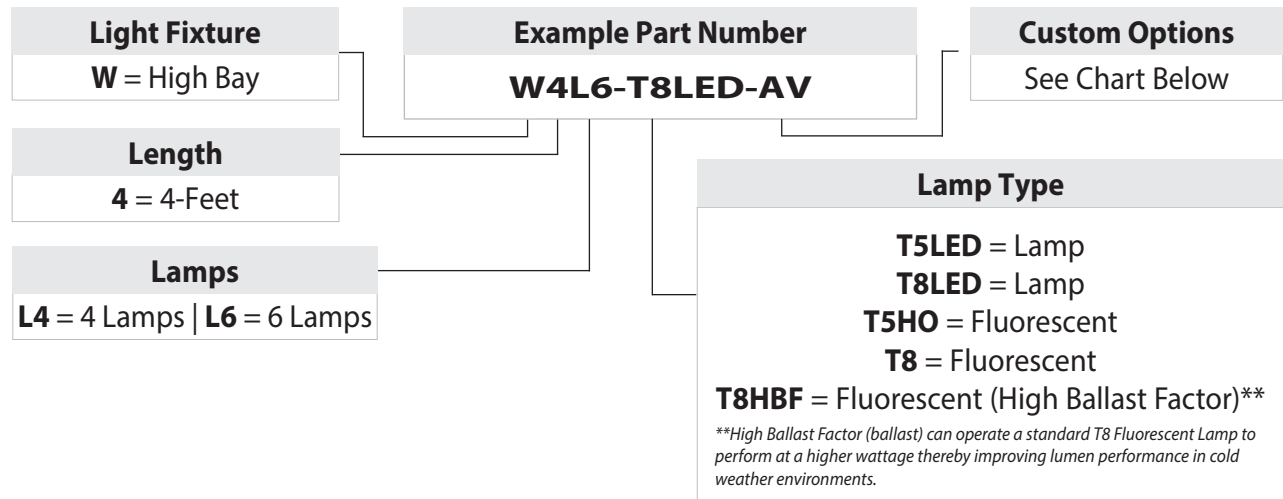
Light Fixture

**W** = High Bay

Example Part Number

W4L6-T8LED-AV

Custom Options

See Chart Below

Length

**4** = 4-Feet

Lamps

**L4** = 4 Lamps | **L6** = 6 Lamps

Lamp Type

**T5LED** = Lamp

**T8LED** = Lamp

**T5HO** = Fluorescent

**T8** = Fluorescent

**T8HBF** = Fluorescent (High Ballast Factor)**

*\*\*High Ballast Factor (ballast) can operate a standard T8 Fluorescent Lamp to perform at a higher wattage thereby improving lumen performance in cold weather environments.*